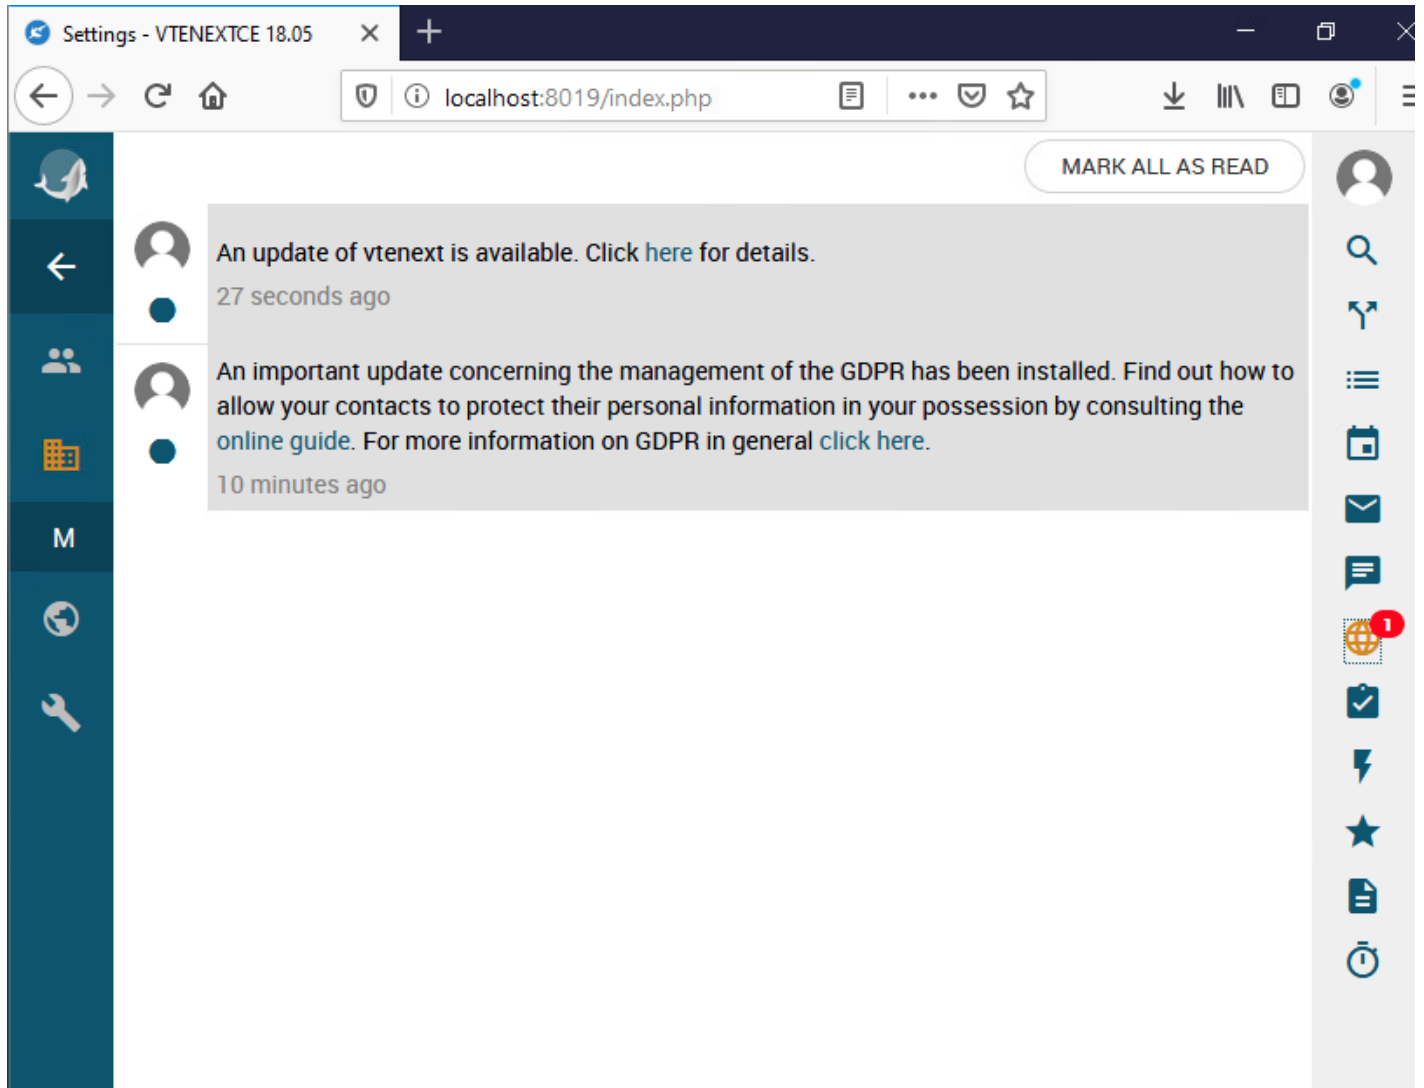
Settings - VTENEXTCE 18.05

localhost:8019/index.php

MARK ALL AS READ

An update of vtenext is available. Click here for details.

27 seconds ago

An important update concerning the management of the GDPR has been installed. Find out how to allow your contacts to protect their personal information in your possession by consulting the online guide. For more information on GDPR in general click here.

10 minutes ago

M

1